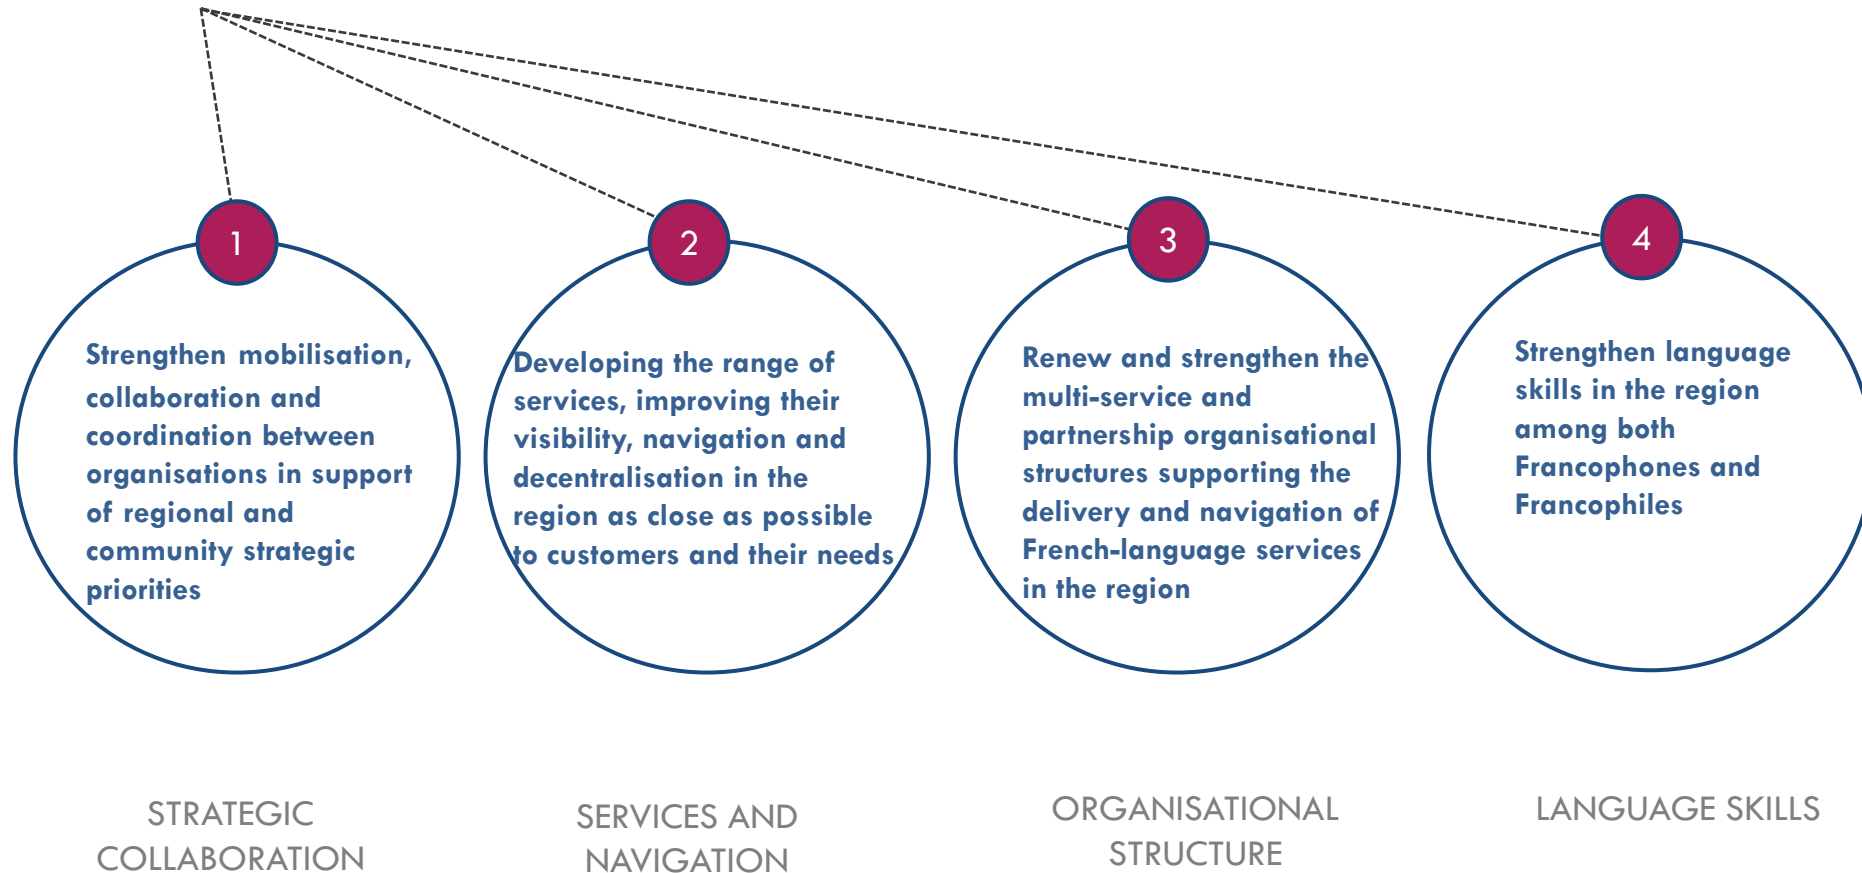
1

Strengthen mobilisation, collaboration and coordination between organisations in support of regional and community strategic priorities

2

Developing the range of services, improving their visibility, navigation and decentralisation in the region as close as possible to customers and their needs

3

Renew and strengthen the multi-service and partnership organisational structures supporting the delivery and navigation of French-language services in the region

4

Strengthen language skills in the region among both Francophones and Francophiles

STRATEGIC COLLABORATION

SERVICES AND NAVIGATION

ORGANISATIONAL STRUCTURE

LANGUAGE SKILLS